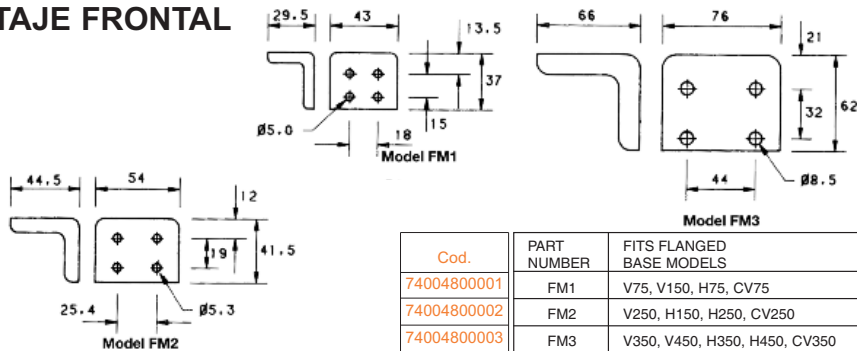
TAJE FRONTAL

29.5
43
13.5
37
15
Ø5.0
18
Model FM1

66
76
21
32
62
44
Ø8.5
Model FM3

44.5
54
12
19
41.5
25.4
Ø5.3
Model FM2

| Cod. | PART NUMBER | FITS FLANGED BASE MODELS |
|---|---|---|
| 74004800001 | FM1 | V75, V150, H75, CV75 |
| 74004800002 | FM2 | V250, H150, H250, CV250 |
| 74004800003 | FM3 | V350, V450, H350, H450, CV350 |